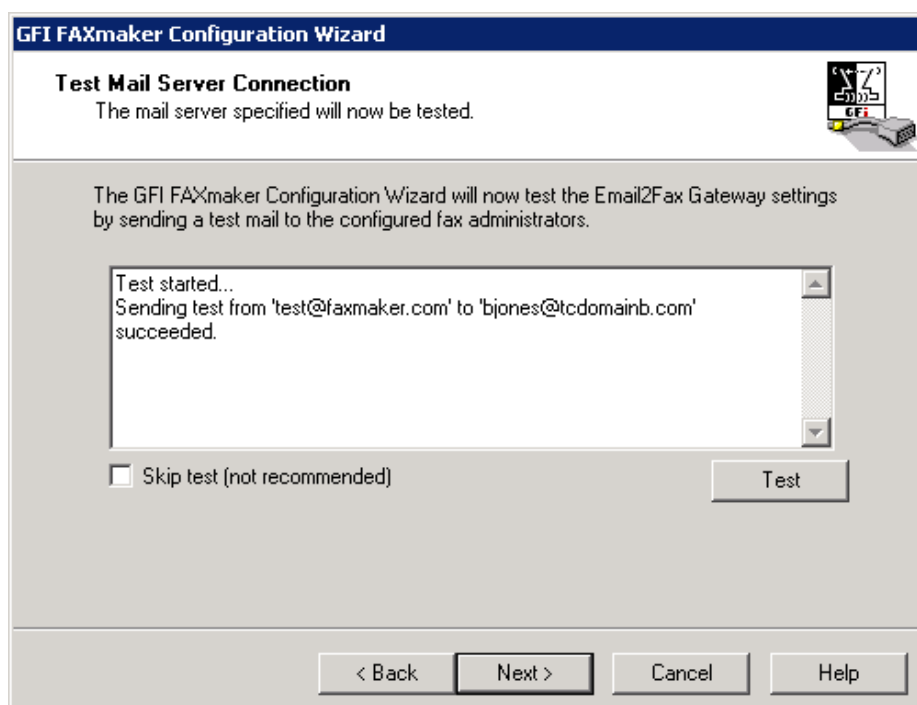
GFI FAXmaker Configuration Wizard

Test Mail Server Connection
The mail server specified will now be tested.

GFI

The GFI FAXmaker Configuration Wizard will now test the Email2Fax Gateway settings by sending a test mail to the configured fax administrators.

Test started...
Sending test from 'test@faxmaker.com' to 'bjones@tcdomainb.com' succeeded.

Skip test (not recommended)

Test

< Back
Next >
Cancel
Help